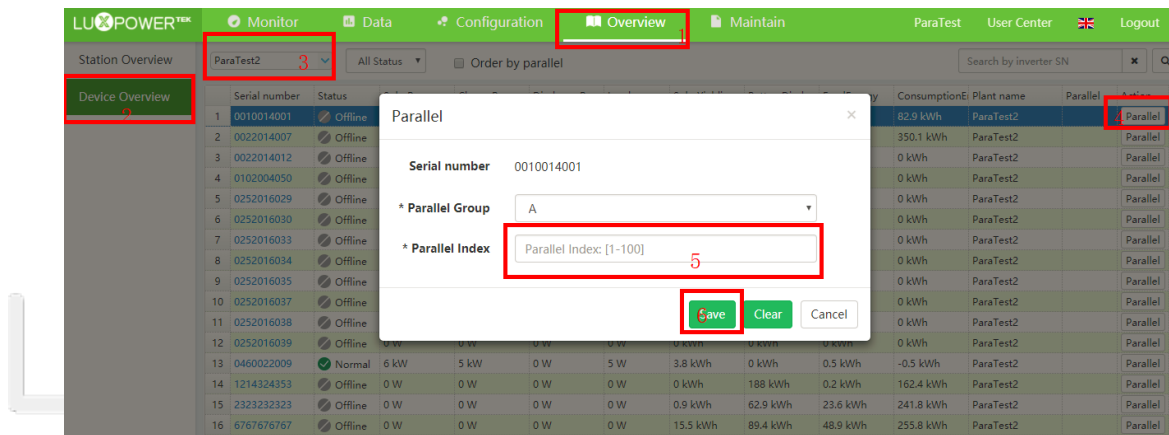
LUXPOWER TEK Monitor Data Configuration Overview 1 Maintain ParaTest User Center Logout

Station Overview ParaTest2 3 All Status Order by parallel Search by inverter SN

Device Overview 2

Parallel

Serial number 0010014001

* Parallel Group A

* Parallel Index Parallel Index: [1-100] 5

Save 6 Clear Cancel

| | Serial number | Status | | | | | | | | ConsumptionE | Plant name | Parallel | Action |
|---|---|---|---|---|---|---|---|---|---|---|---|---|---|
| 1 | 0010014001 | Offline | | | | | | | | 82.9 kWh | ParaTest2 | | Parallel 4 |
| 2 | 0022014007 | Offline | | | | | | | | 350.1 kWh | ParaTest2 | | Parallel |
| 3 | 0022014012 | Offline | | | | | | | | 0 kWh | ParaTest2 | | Parallel |
| 4 | 0102004050 | Offline | | | | | | | | 0 kWh | ParaTest2 | | Parallel |
| 5 | 0252016029 | Offline | | | | | | | | 0 kWh | ParaTest2 | | Parallel |
| 6 | 0252016030 | Offline | | | | | | | | 0 kWh | ParaTest2 | | Parallel |
| 7 | 0252016033 | Offline | | | | | | | | 0 kWh | ParaTest2 | | Parallel |
| 8 | 0252016034 | Offline | | | | | | | | 0 kWh | ParaTest2 | | Parallel |
| 9 | 0252016035 | Offline | | | | | | | | 0 kWh | ParaTest2 | | Parallel |
| 10 | 0252016037 | Offline | | | | | | | | 0 kWh | ParaTest2 | | Parallel |
| 11 | 0252016038 | Offline | | | | | | | | 0 kWh | ParaTest2 | | Parallel |
| 12 | 0252016039 | Offline | | | | | | | | 0 kWh | ParaTest2 | | Parallel |
| 13 | 0460022009 | Normal | 6 kW | 5 kW | 0 W | 5 W | 3.8 kWh | 0 kWh | 0.5 kWh | -0.5 kWh | ParaTest2 | | Parallel |
| 14 | 1214324353 | Offline | 0 W | 0 W | 0 W | 0 W | 0 kWh | 188 kWh | 0.2 kWh | 162.4 kWh | ParaTest2 | | Parallel |
| 15 | 2323232323 | Offline | 0 W | 0 W | 0 W | 0 W | 0.9 kWh | 62.9 kWh | 23.6 kWh | 241.8 kWh | ParaTest2 | | Parallel |
| 16 | 6767676767 | Offline | 0 W | 0 W | 0 W | 0 W | 15.5 kWh | 89.4 kWh | 48.9 kWh | 255.8 kWh | ParaTest2 | | Parallel |